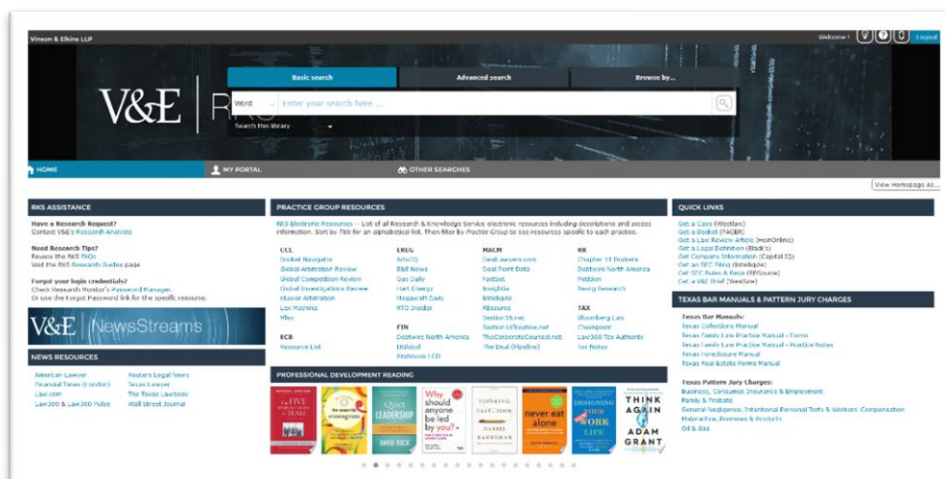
Vinson & Elkins LLP

Welcome | Logout

V&E | RKS

Basic search

Advanced search

Browse by...

Word

Enter your search here ...

Search this library

HOME

MY PORTAL

OTHER SEARCHES

View Homepage As...

RKS ASSISTANCE

Have a Research Request?
Contact RKS's Research Analysts

Need Research Tips?
Review the RKS FAQs
Visit the RKS Research Guides page

Forgot your login credentials?
Check Research Monitor's Password Manager.
Or use the Forgot Password link for the specific resource.

V&E NewsStreams

NEWS RESOURCES

| | |
|---|---|
| American Lawyer | Reuters Legal News |
| Financial Times (London) | Texas Lawyer |
| Law.com | The Texas Lawbook |
| Law360 & Law360 Pulse | Wall Street Journal |

PRACTICE GROUP RESOURCES

RKS Electronic Resources – List of all Research & Knowledge Service electronic resources including descriptions and access information. Sort by Title for an alphabetical list. Then filter by Practice Group to see resources specific to each practice.

| CCL | ERCG | MACM | RR |
|---|---|---|---|
| Docket Navigator | ArtsIQ | Deal.lawyers.com | Chapter 11 Dockets |
| Global Arbitration Review | B&E News | Deal Point Data | Debtwire North America |
| Global Competition Review | Gas Daily | FactSet | Petition |
| Global Investigations Review | Hart Energy | Insightia | Reorg Research |
| Kluwer Arbitration | Megawatt Daily | Intelligize | |
| Lex Machina | RTO Insider | MScore | TAX |
| Mlex | | Section16.net | Bloomberg Law |
| | FIN | Section 16Treatise.net | Checkpoint |
| ECB | Debtwire North America | TheCorporateCounsel.net | Law360 Tax Authority |
| Resource List | LMMkt | The Deal (Pipeline) | Tax Notes |
| | Pitchbook LCD | | |

PROFESSIONAL DEVELOPMENT READING

the FIVE DYSFUNCTIONS of a TEAM

the essential enneagram

QUIET LEADERSHIP DAVID ROCK

Why should anyone be led by you?

THINKING, FAST AND SLOW DANIEL KAHNEMAN

never eat alone

DESIGNING YOUR WORK LIFE

THINK AGAIN ADAM GRANT

QUICK LINKS

Get a Case (Westlaw)
Get a Docket (PACER)
Get a Law Review Article (HeinOnline)
Get a Legal Definition (Black's)
Get Company Information (Capital IQ)
Get an SEC Filing (Intelligize)
Get SEC Rules & Regs (RR Source)
Get a V&E Brief (WestSev)

TEXAS BAR MANUALS & PATTERN JURY CHARGES

Texas Bar Manuals:
Texas Collections Manual
Texas Family Law Practice Manual - Forms
Texas Family Law Practice Manual - Practice Notes
Texas Foreclosure Manual
Texas Real Estate Forms Manual

Texas Pattern Jury Charges:
Business, Consumer, Insurance & Employment
Family & Probate
General Negligence, Intentional Personal Torts & Workers' Compensation
Malpractice, Premises & Products
Oil & Gas